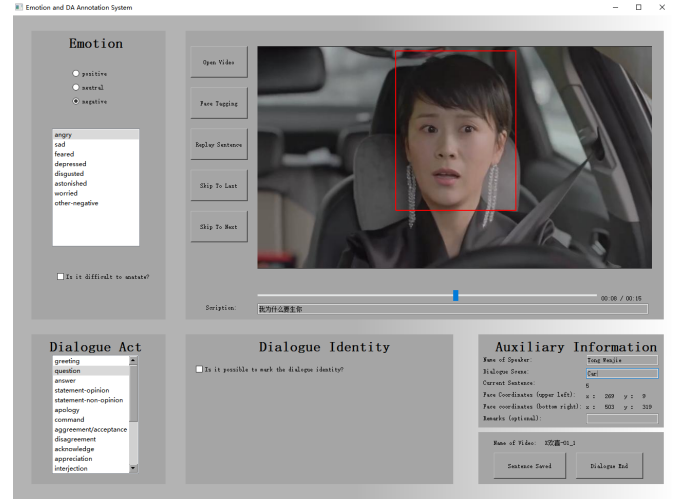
Emotion and DA Annotation System

Emotion

positive
neutral
negative

angry
sad
feared
depressed
disgusted
astonished
worried
other-negative

Is it difficult to anotate?

Open Video
Face Tagging
Replay Sentence
Skip To Last
Skip To Next

00:08 / 00:15

Scription: 我为什么要主你

Dialogue Act

greeting
question
answer
statement-opinion
statement-non-opinion
apology
command
aggreement/acceptance
disagreement
acknowledge
appreciation
interjection

Dialogue Identity

Is it possible to mark the dialogue identity?

Auxiliary Information

Name of Speaker: Tong Wenjie
Dialogue Scene: Car!
Current Sentence: 5
Face Coordinates (upper left): x : 269 y : 9
Face coordinates (bottom right): x : 503 y : 319
Remarks (optional):

Name of Video: 欢乐颂-01_1

Sentence Saved
Dialogue End